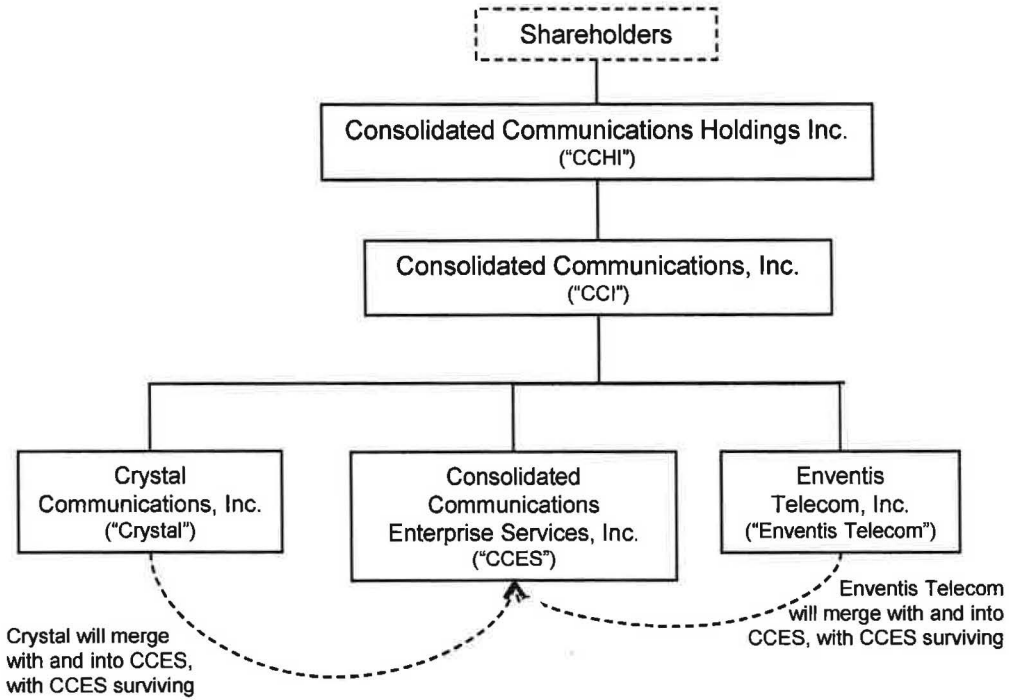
Shareholders

Consolidated Communications Holdings Inc. ("CCHI")

Consolidated Communications, Inc. ("CCI")

Crystal Communications, Inc. ("Crystal")

Consolidated Communications Enterprise Services, Inc. ("CCES")

Enventis Telecom, Inc. ("Enventis Telecom")

Crystal will merge with and into CCES, with CCES surviving

Enventis Telecom will merge with and into CCES, with CCES surviving